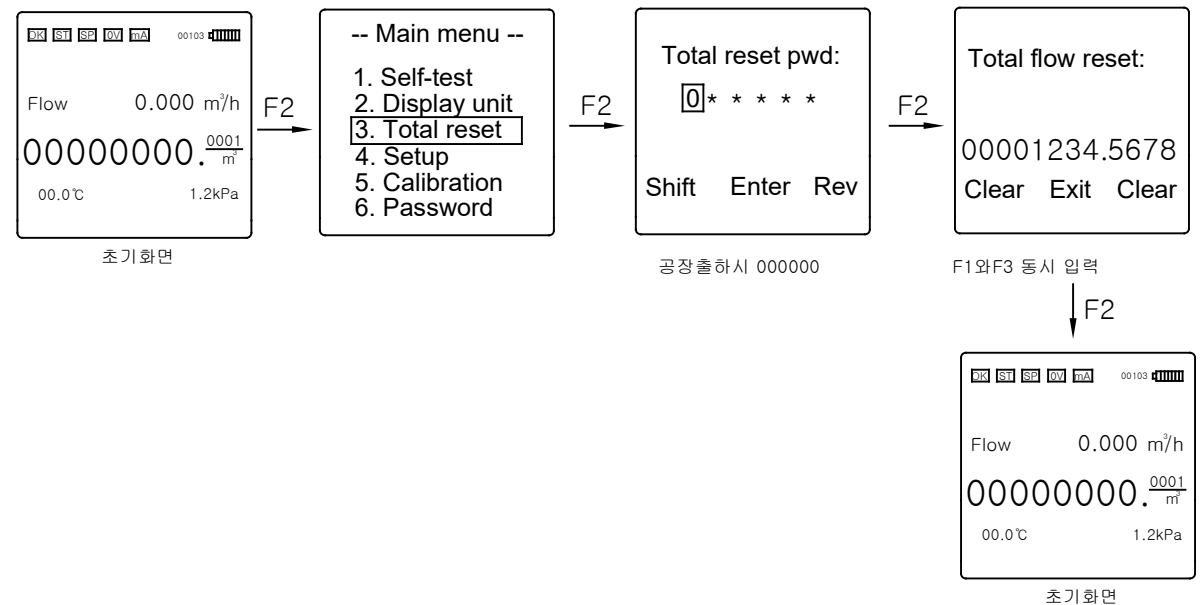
OK ST SP OV mA 00103

Flow 0.000 m³/h

00000000.$\frac{0001}{m^3}$

00.0℃ 1.2kPa

초기화면

F2

-- Main menu --

1. Self-test
2. Display unit
3. Total reset
4. Setup
5. Calibration
6. Password

F2

Total reset pwd:

0 * * * * *

Shift Enter Rev

공장출하시 000000

F2

Total flow reset:

00001234.5678

Clear Exit Clear

F1와F3 동시 입력

F2

OK ST SP OV mA 00103

Flow 0.000 m³/h

00000000.$\frac{0001}{m^3}$

00.0℃ 1.2kPa

초기화면